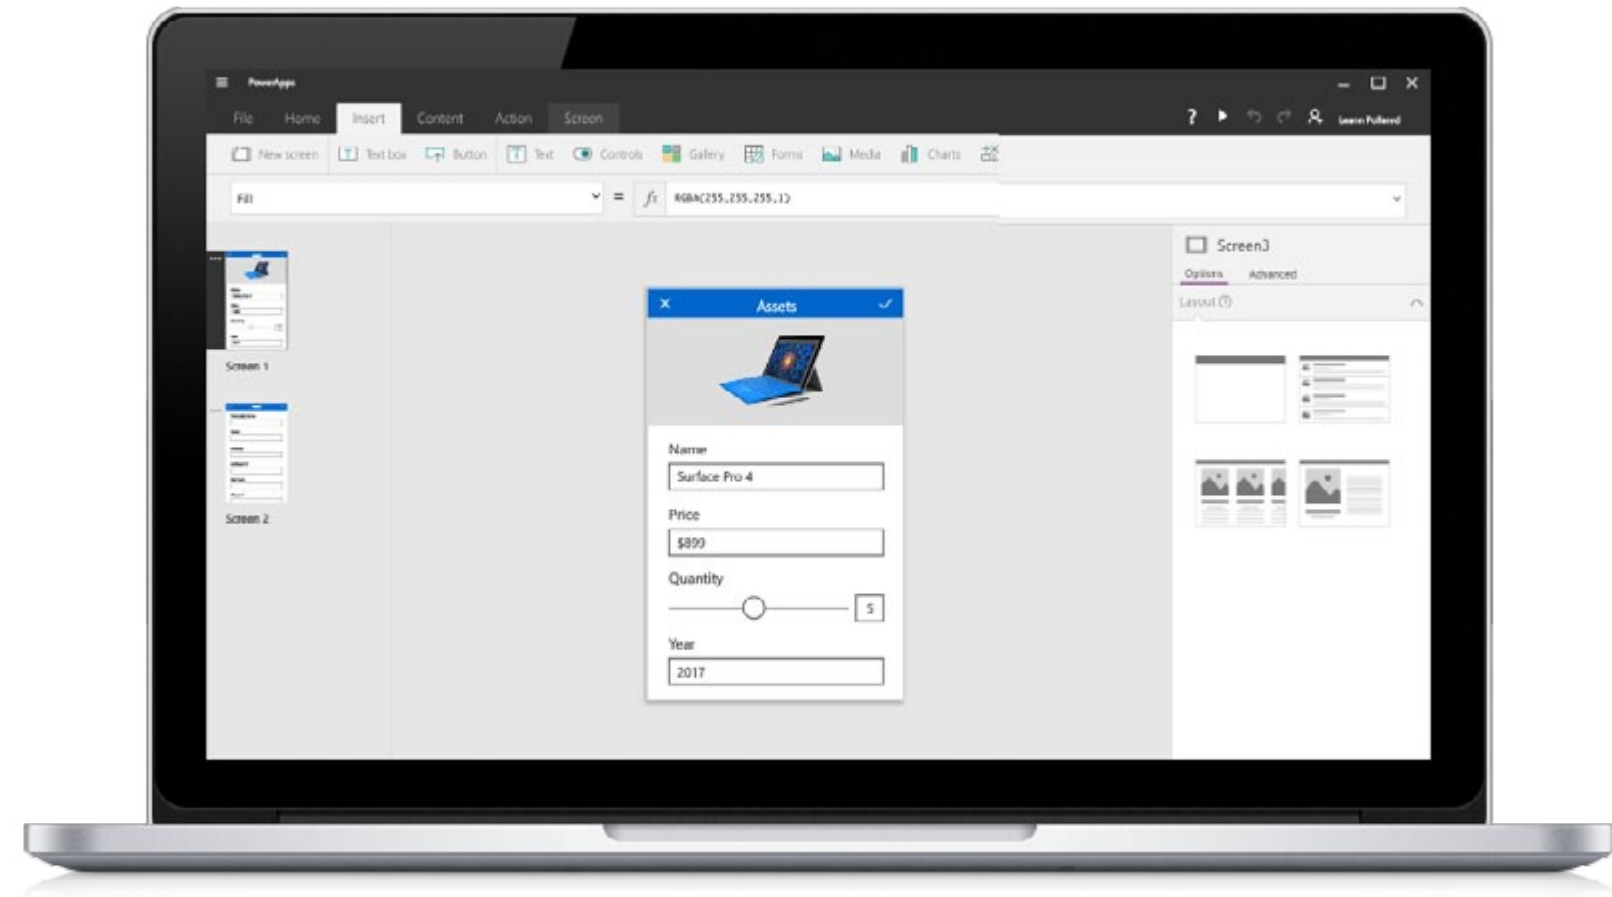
PowerApps

File Home Insert Content Action Screen

? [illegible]

New screen Text box Button Text Controls Gallery Forms Media Charts

Fill = $fx$ RGBA(255,255,255,1)

Screen 1

Screen 2

Assets

Name
Surface Pro 4

Price
$899

Quantity
5

Year
2017

Screen3
Options Advanced
Layout